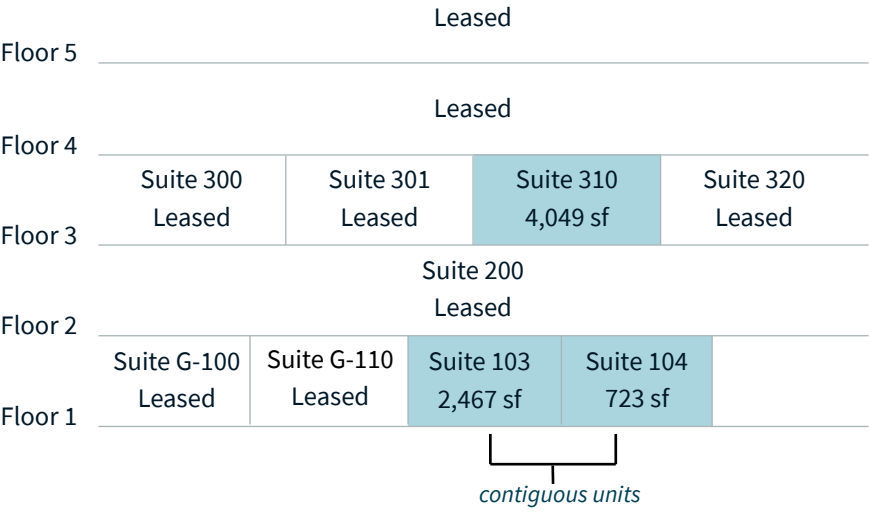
Leased

Floor 5

Leased

Floor 4

| Suite 300 Leased | Suite 301 Leased | Suite 310 4,049 sf | Suite 320 Leased |
|---|---|---|---|

Floor 3

Suite 200
Leased

Floor 2

| Suite G-100 Leased | Suite G-110 Leased | Suite 103 2,467 sf | Suite 104 723 sf |
|---|---|---|---|

Floor 1

contiguous units